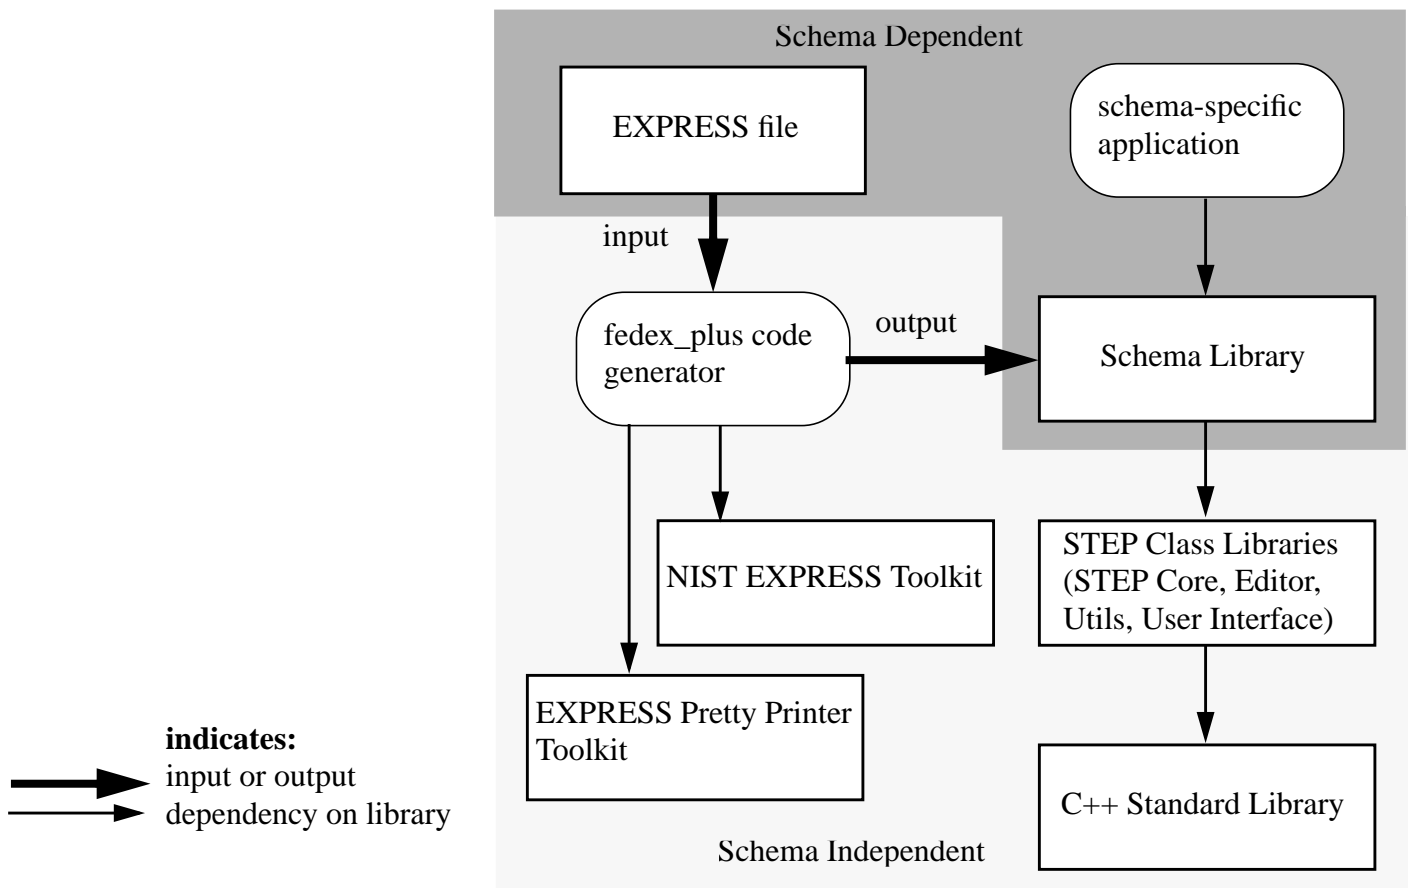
Schema Dependent

EXPRESS file

schema-specific application

input

fedex_plus code generator

output

Schema Library

NIST EXPRESS Toolkit

STEP Class Libraries (STEP Core, Editor, Utils, User Interface)

EXPRESS Pretty Printer Toolkit

C++ Standard Library

**indicates:**
input or output
dependency on library

Schema Independent